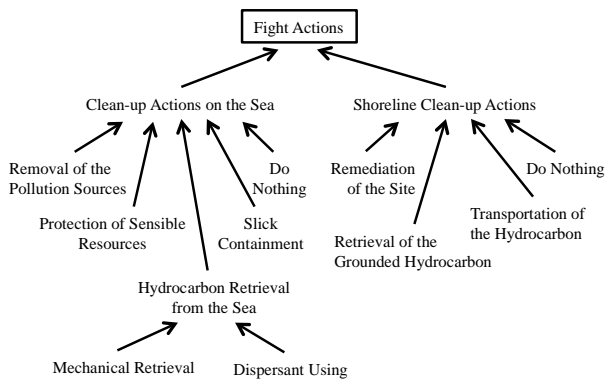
Fight Actions

Clean-up Actions on the Sea

Shoreline Clean-up Actions

Removal of the Pollution Sources

Protection of Sensible Resources

Do Nothing

Slick Containment

Hydrocarbon Retrieval from the Sea

Mechanical Retrieval

Dispersant Using

Remediation of the Site

Retrieval of the Grounded Hydrocarbon

Transportation of the Hydrocarbon

Do Nothing